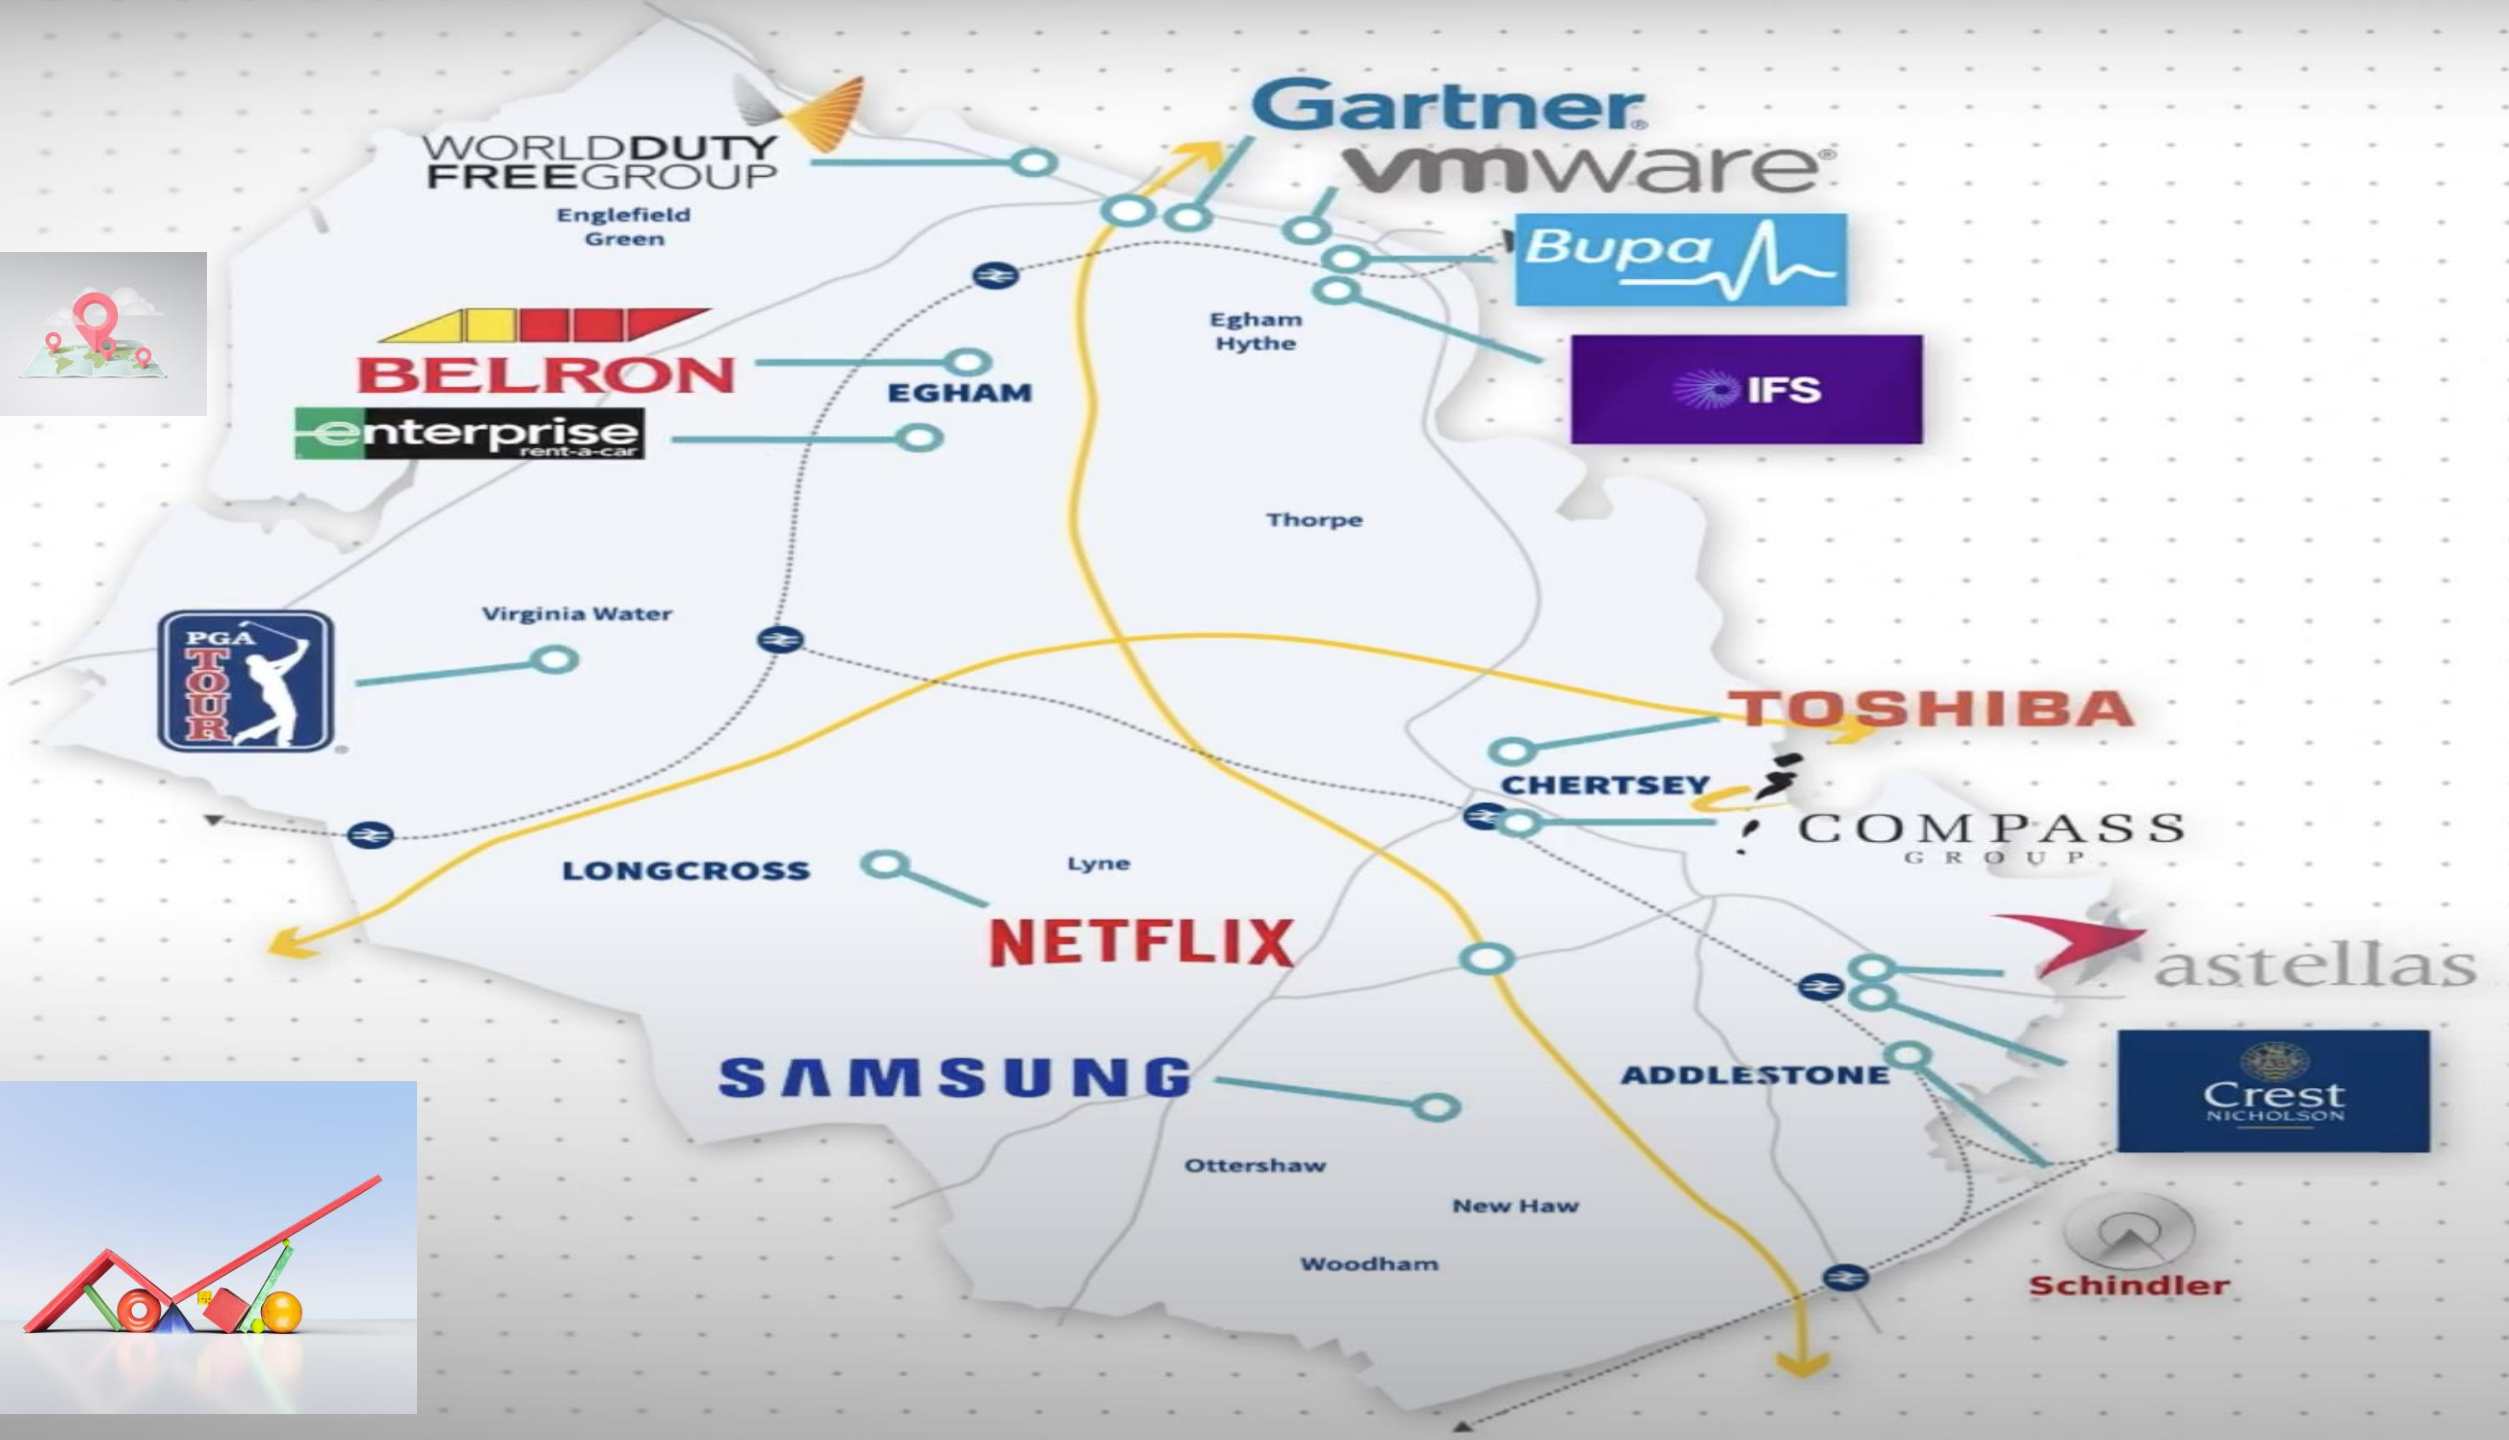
WORLDDUTY FREEGROUP

Englefield Green

Gartner

vmware

Bupa

Egham Hythe

IFS

BELRON

EGHAM

enterprise rent-a-car

Thorpe

Virginia Water

PGA TOUR

TOSHIBA

CHERTSEY

COMPASS GROUP

LONGCROSS

Lyne

NETFLIX

astellas

SAMSUNG

ADDLESTONE

Crest NICHOLSON

Ottershaw

New Haw

Woodham

Schindler